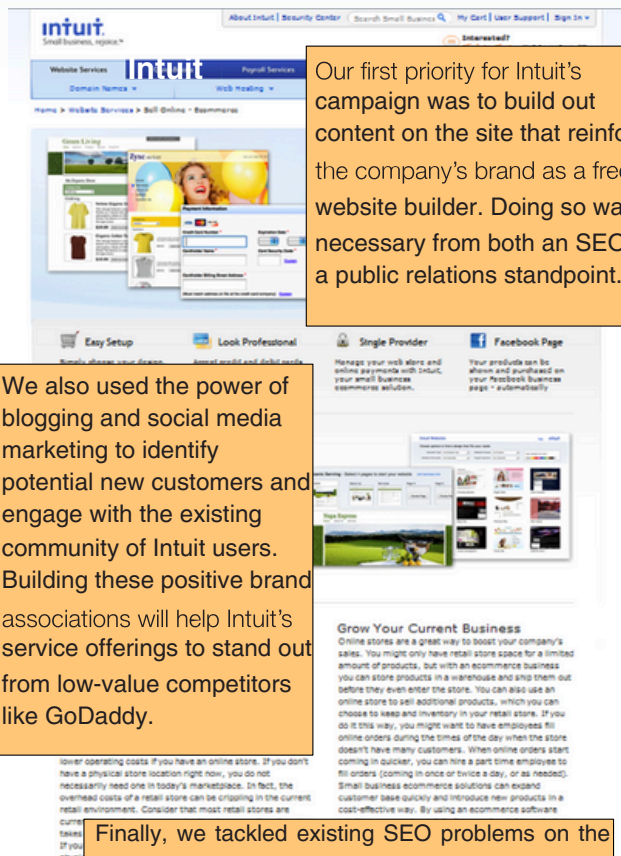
intuit.
Small business, rejoice.

About Intuit | Security Center | Search Small Business | My Cart | User Support | Sign In

Interested?

Website Services Intuit Payroll Services

Domain Names Web Hosting

Home > Website Services > Sell Online - Ecommerce

Our first priority for Intuit's campaign was to build out content on the site that reinfo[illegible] the company's brand as a fre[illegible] website builder. Doing so wa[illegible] necessary from both an SEO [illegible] a public relations standpoint.

Easy Setup

Look Professional

Single Provider

Manage your web store and online payments with Intuit, your small business ecommerce solution.

Facebook Page

Your products can be shown and purchased on your Facebook business page - automatically

We also used the power of blogging and social media marketing to identify potential new customers and engage with the existing community of Intuit users. Building these positive brand associations will help Intuit's service offerings to stand out from low-value competitors like GoDaddy.

Grow Your Current Business

Online stores are a great way to boost your company's sales. You might only have retail store space for a limited amount of products, but with an ecommerce business you can store products in a warehouse and ship them out before they even enter the store. You can also use an online store to sell additional products, which you can choose to keep and inventory in your retail store. If you do it this way, you might want to have employees fill online orders during the times of the day when the store doesn't have many customers. When online orders start coming in quicker, you can hire a part time employee to fill orders (coming in once or twice a day, or as needed). Small business ecommerce solutions can expand customer base quickly and introduce new products in a cost-effective way. By using an ecommerce software

lower operating costs if you have an online store. If you don't have a physical store location right now, you do not necessarily need one in today's marketplace. In fact, the overhead costs of a retail store can be crippling in the current retail environment. Consider that most retail stores are

Finally, we tackled existing SEO problems on the